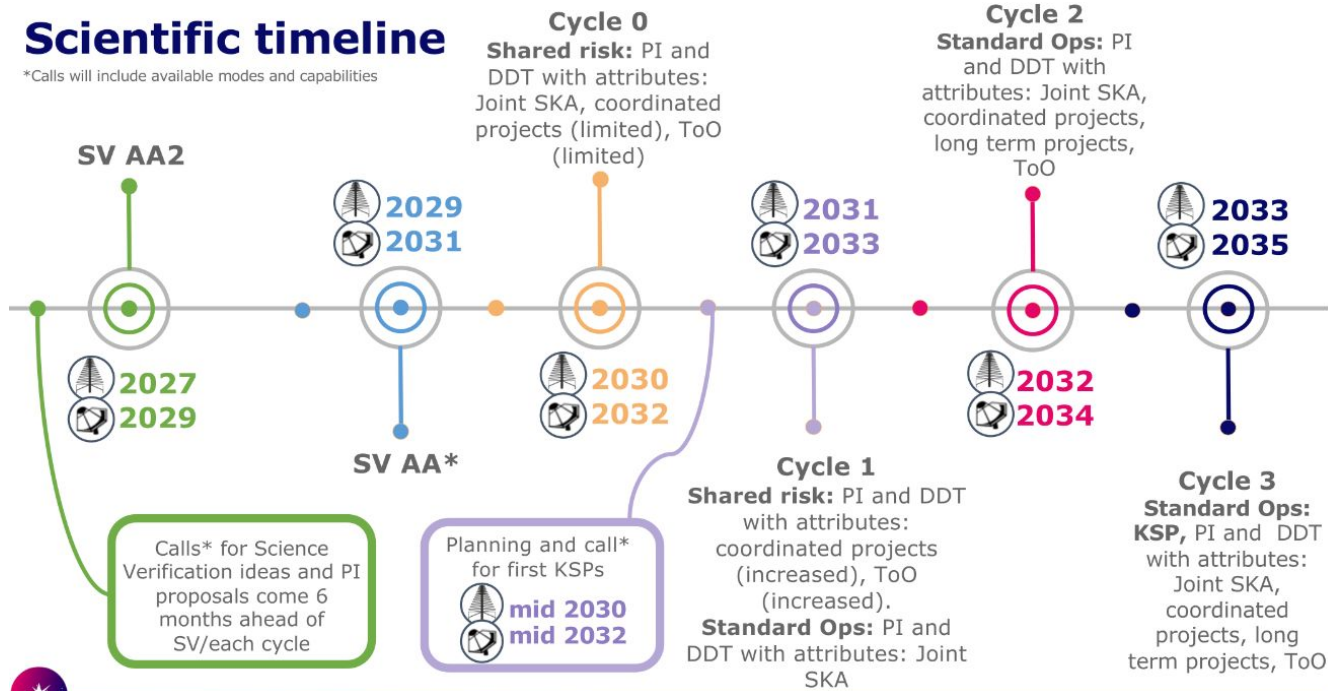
Scientific timeline

*Calls will include available modes and capabilities

SV AA2

2027
2029

Calls* for Science Verification ideas and PI proposals come 6 months ahead of SV/each cycle

2029
2031

SV AA*

Cycle 0
**Shared risk:** PI and DDT with attributes: Joint SKA, coordinated projects (limited), ToO (limited)

2030
2032

Planning and call* for first KSPs
mid 2030
mid 2032

2031
2033

Cycle 1
**Shared risk:** PI and DDT with attributes: coordinated projects (increased), ToO (increased).
**Standard Ops:** PI and DDT with attributes: Joint SKA

Cycle 2
**Standard Ops:** PI and DDT with attributes: Joint SKA, coordinated projects, long term projects, ToO

2032
2034

2033
2035

Cycle 3
**Standard Ops: KSP,** PI and DDT with attributes: Joint SKA, coordinated projects, long term projects, ToO